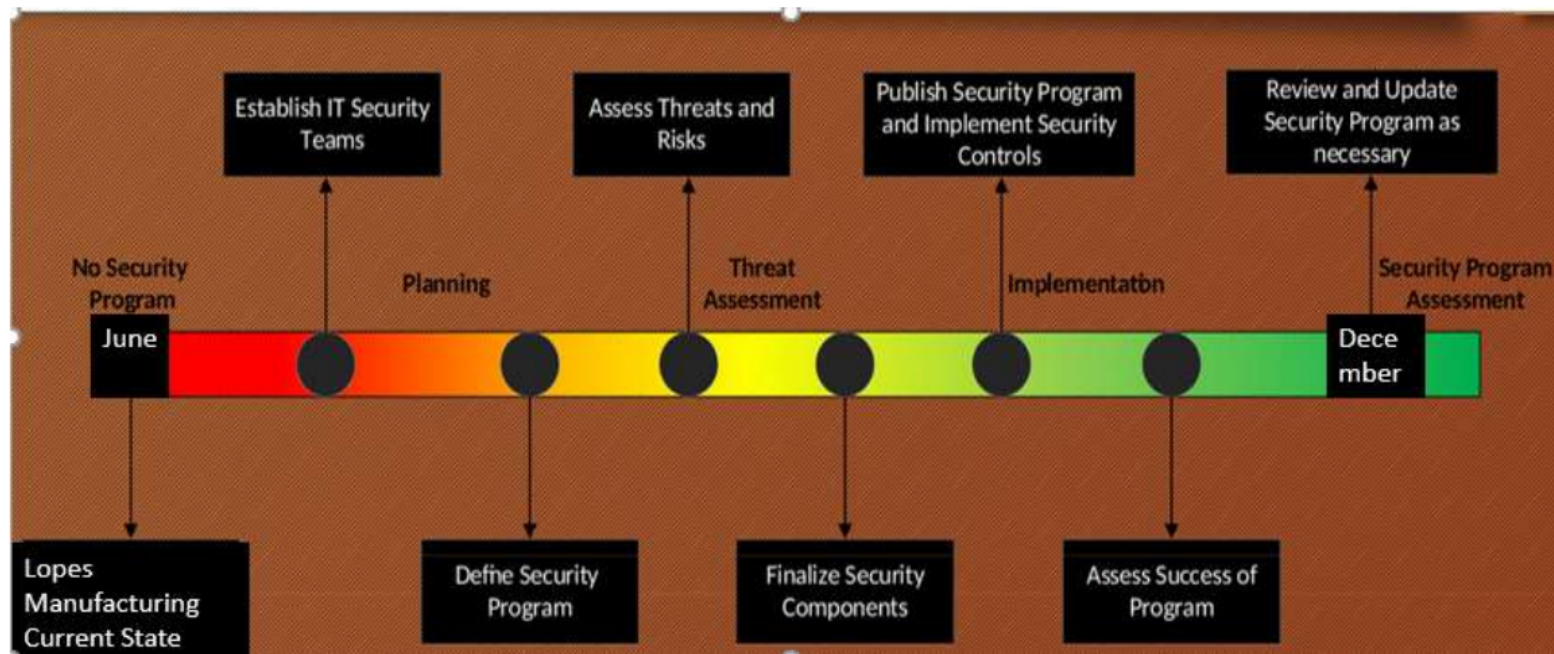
Establish IT Security Teams

Assess Threats and Risks

Publish Security Program and Implement Security Controls

Review and Update Security Program as necessary

No Security Program

Planning

Threat Assessment

Implementatbn

Security Program Assessment

June

Dece mber

Lopes Manufacturing Current State

Define Security Program

Finalize Security Components

Assess Success of Program